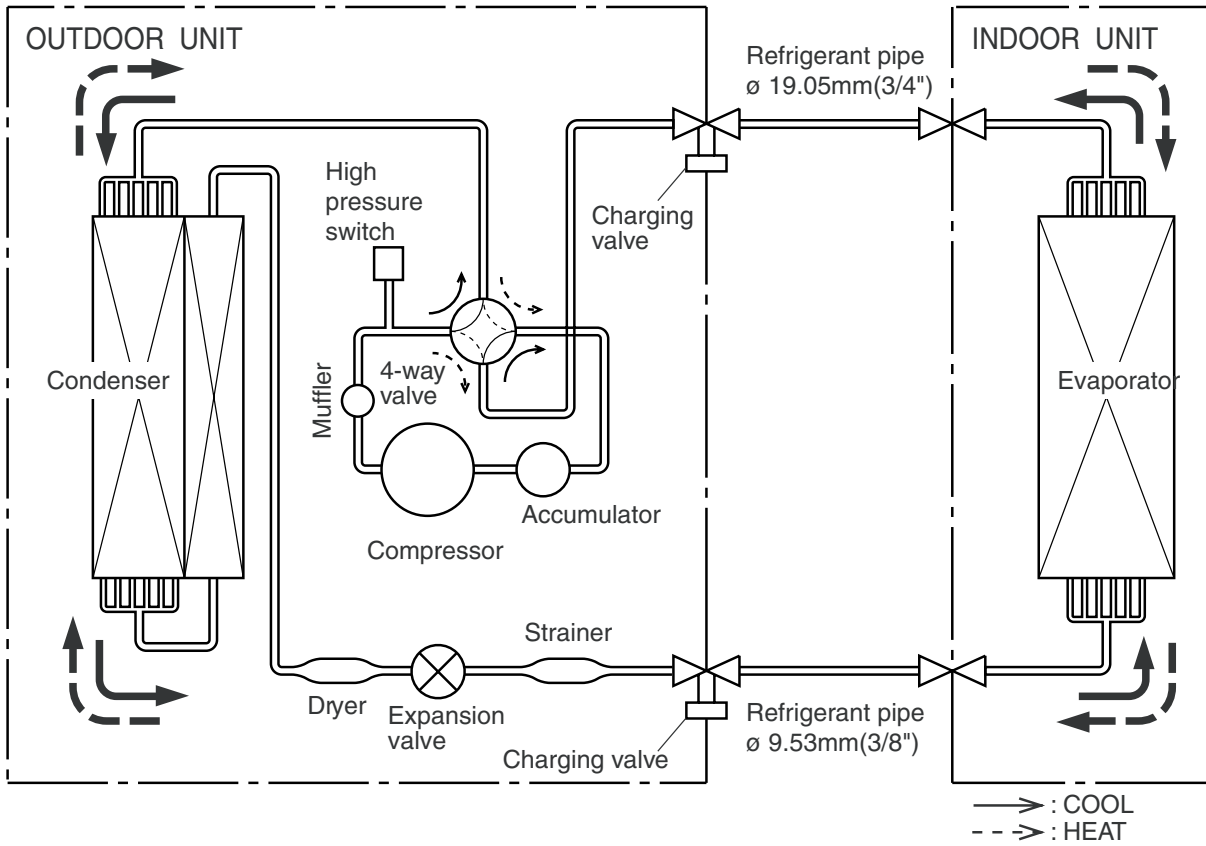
OUTDOOR UNIT

Refrigerant pipe
ø 19.05mm(3/4")

INDOOR UNIT

High pressure switch

Charging valve

Condenser

Muffler

4-way valve

Evaporator

Accumulator

Compressor

Strainer

Dryer

Expansion valve

Charging valve

Refrigerant pipe
ø 9.53mm(3/8")

: COOL
: HEAT